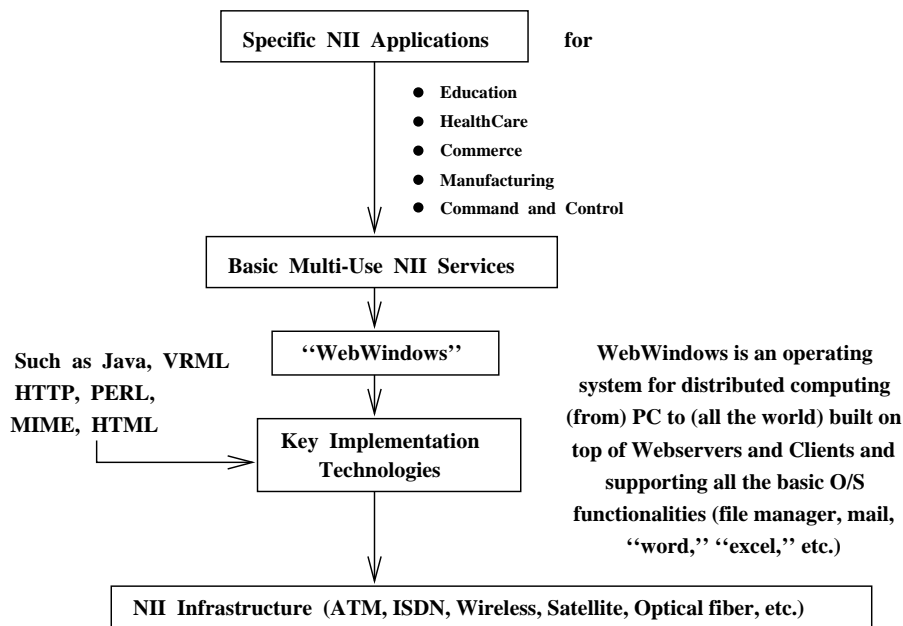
Specific NII Applications

for

- Education
- HealthCare
- Commerce
- Manufacturing
- Command and Control

Basic Multi-Use NII Services

''WebWindows''

Such as Java, VRML HTTP, PERL, MIME, HTML

Key Implementation Technologies

WebWindows is an operating system for distributed computing (from) PC to (all the world) built on top of Webservers and Clients and supporting all the basic O/S functionalities (file manager, mail, ''word,'' ''excel,'' etc.)

NII Infrastructure (ATM, ISDN, Wireless, Satellite, Optical fiber, etc.)